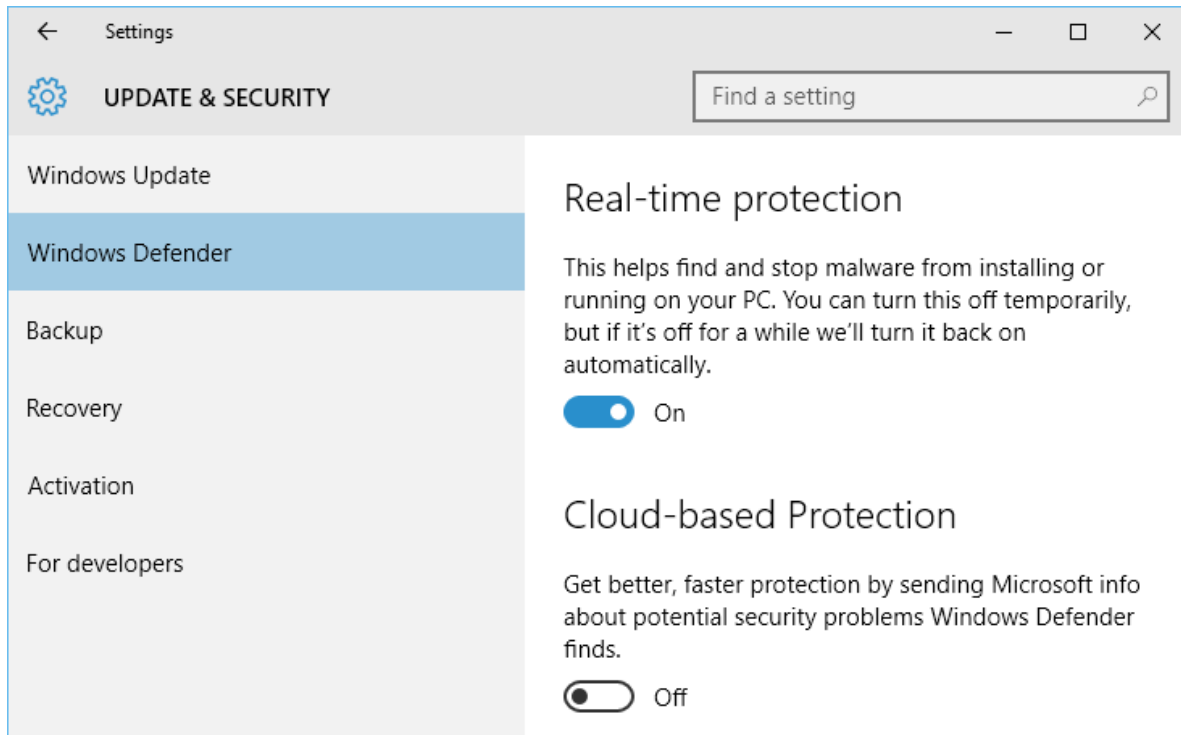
Settings

UPDATE & SECURITY

Find a setting

Windows Update

Windows Defender

Backup

Recovery

Activation

For developers

Real-time protection

This helps find and stop malware from installing or running on your PC. You can turn this off temporarily, but if it's off for a while we'll turn it back on automatically.

On

Cloud-based Protection

Get better, faster protection by sending Microsoft info about potential security problems Windows Defender finds.

Off